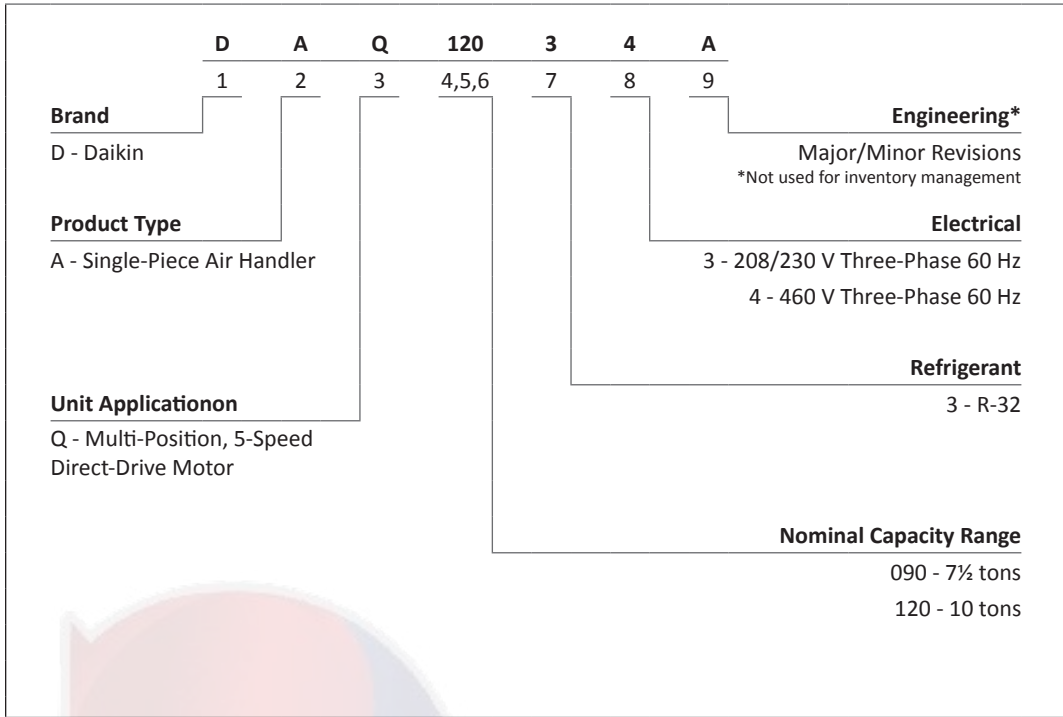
| D | A | Q | 120 | 3 | 4 | A |
|---|---|---|---|---|---|---|
| 1 | 2 | 3 | 4,5,6 | 7 | 8 | 9 |

**Brand**
D - Daikin

**Product Type**
A - Single-Piece Air Handler

**Unit Applicationon**
Q - Multi-Position, 5-Speed Direct-Drive Motor

**Engineering***
Major/Minor Revisions
*Not used for inventory management

**Electrical**
3 - 208/230 V Three-Phase 60 Hz
4 - 460 V Three-Phase 60 Hz

**Refrigerant**
3 - R-32

**Nominal Capacity Range**
090 - 7½ tons
120 - 10 tons